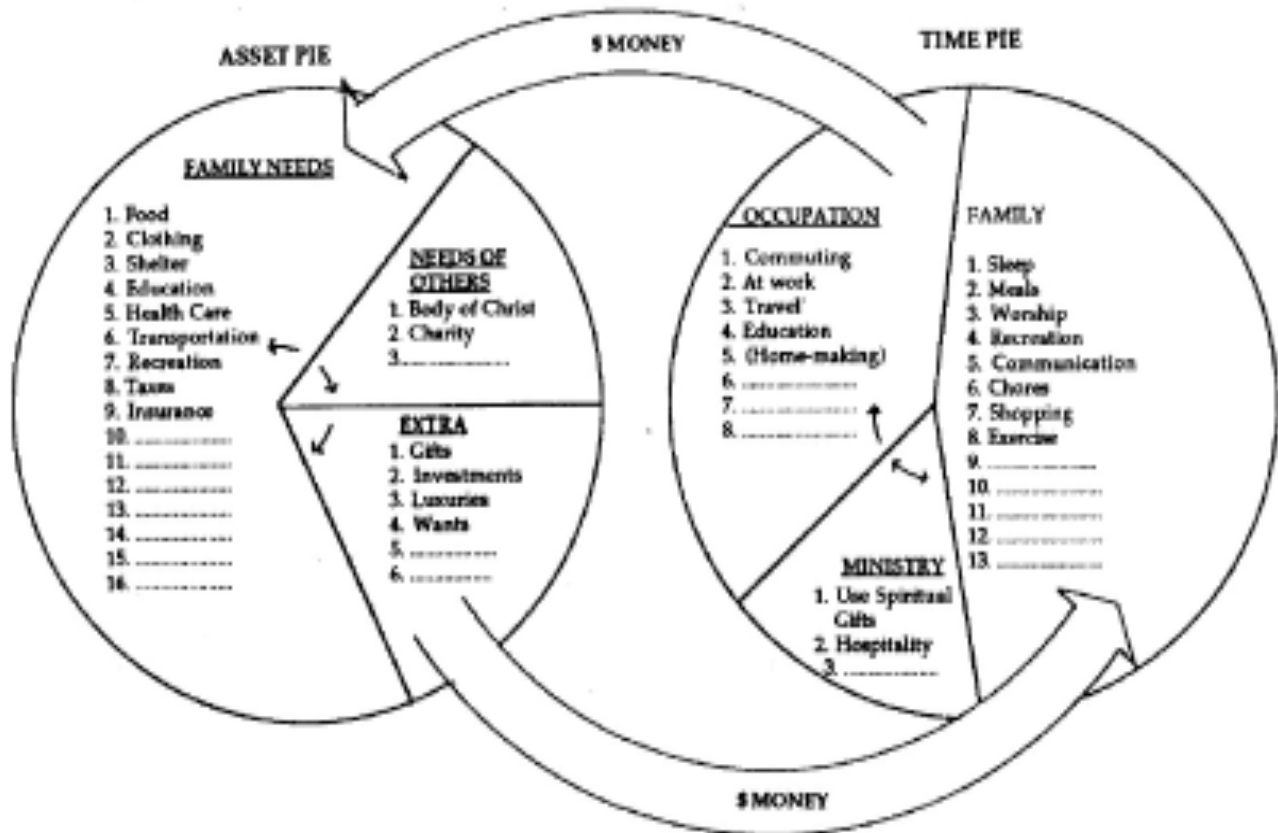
ASSET PIE

$ MONEY

TIME PIE

FAMILY NEEDS

1. Food
2. Clothing
3. Shelter
4. Education
5. Health Care
6. Transportation
7. Recreation
8. Taxes
9. Insurance
10. ..........
11. ..........
12. ..........
13. ..........
14. ..........
15. ..........
16. ..........

NEEDS OF OTHERS

1. Body of Christ
2. Charity
3. ..........

EXTRA

1. Gifts
2. Investments
3. Luxuries
4. Wants
5. ..........
6. ..........

OCCUPATION

1. Commuting
2. At work
3. Travel
4. Education
5. (Home-making)
6. ..........
7. ..........
8. ..........

FAMILY

1. Sleep
2. Meals
3. Worship
4. Recreation
5. Communication
6. Chores
7. Shopping
8. Exercise
9. ..........
10. ..........
11. ..........
12. ..........
13. ..........

MINISTRY

1. Use Spiritual Gifts
2. Hospitality
3. ..........

$ MONEY